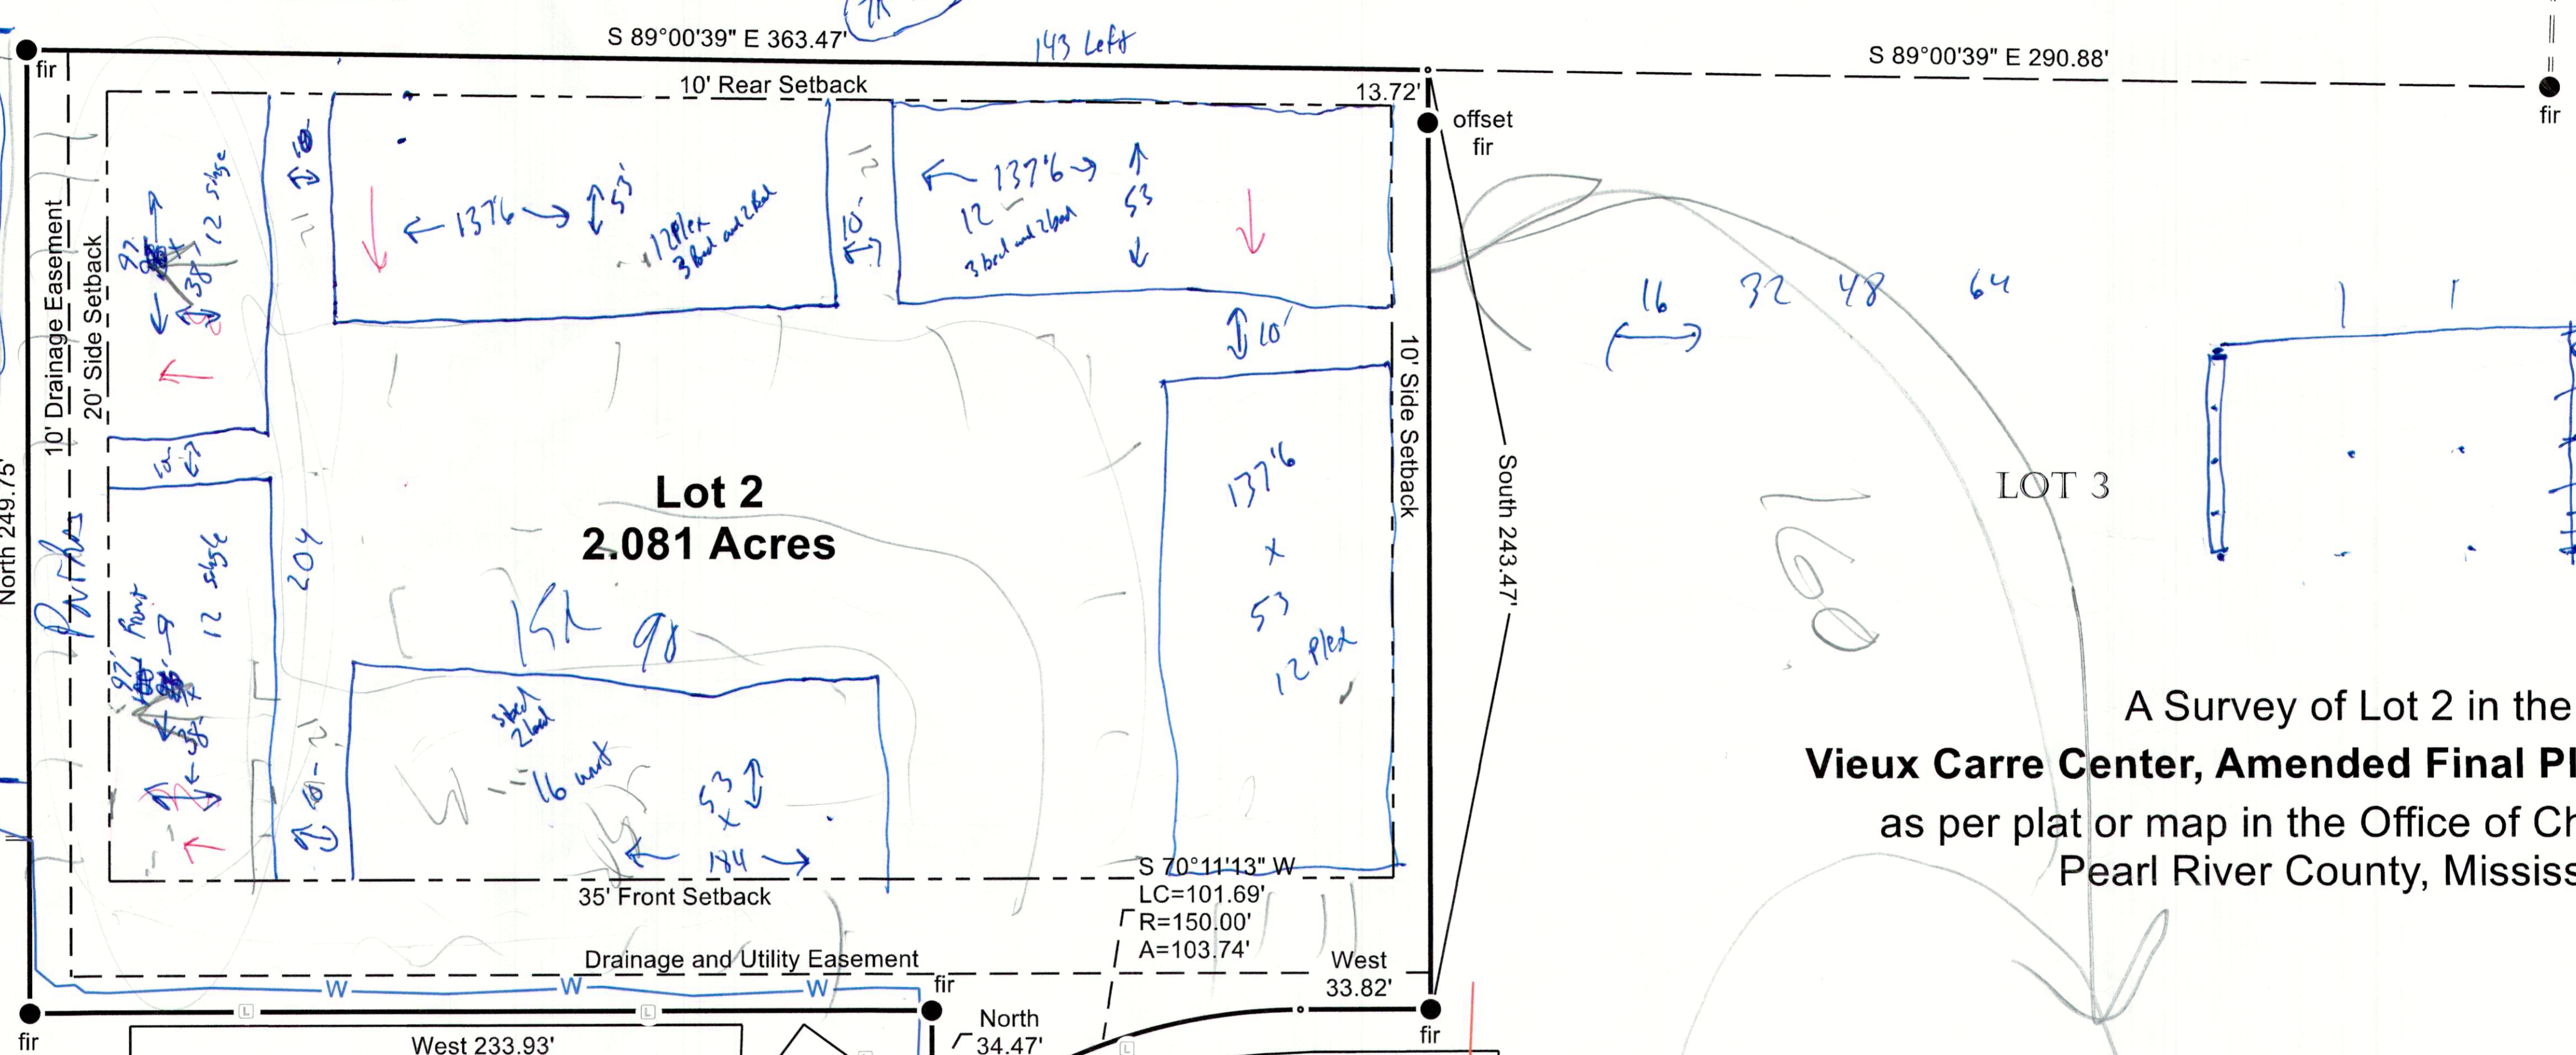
S 89°00'39" E 363.47'
143 Left
S 89°00'39" E 290.88'
fir
fir
10' Rear Setback
13.72'
offset fir
10' Drainage Easement
20' Side Setback
North 249.75'
← 137'6 →
53'
12 Plex 3 bed and 2 bath
10'
12
10'
← 137'6 →
12
3 bed and 2 bath
53
10'
16 32 48 64
10' Side Setback
South 243.47'
LOT 3
Lot 2
2.081 Acres
137'6
x
53
12 Plex
12 stage
12 stage
204
154
98
16 unit
53 x
184
160
A Survey of Lot 2 in the
Vieux Carre Center, Amended Final Pl
as per plat or map in the Office of Ch
Pearl River County, Mississ
S 70°11'13" W
LC=101.69'
R=150.00'
A=103.74'
35' Front Setback
Drainage and Utility Easement
W W W
fir
West 33.82'
fir
fir
North 34.47'
West 233.93'
fir